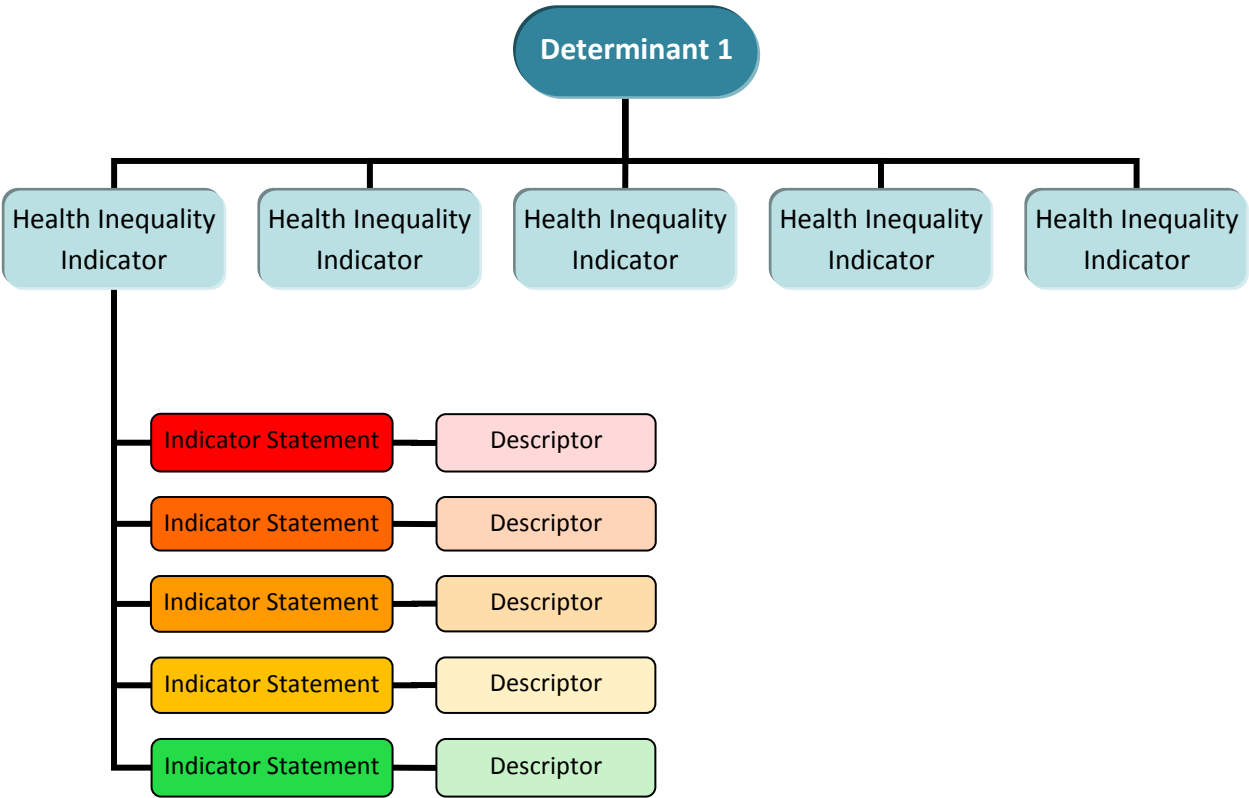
Determinant 1

Health Inequality Indicator

Health Inequality Indicator

Health Inequality Indicator

Health Inequality Indicator

Health Inequality Indicator

Indicator Statement

Descriptor

Indicator Statement

Descriptor

Indicator Statement

Descriptor

Indicator Statement

Descriptor

Indicator Statement

Descriptor